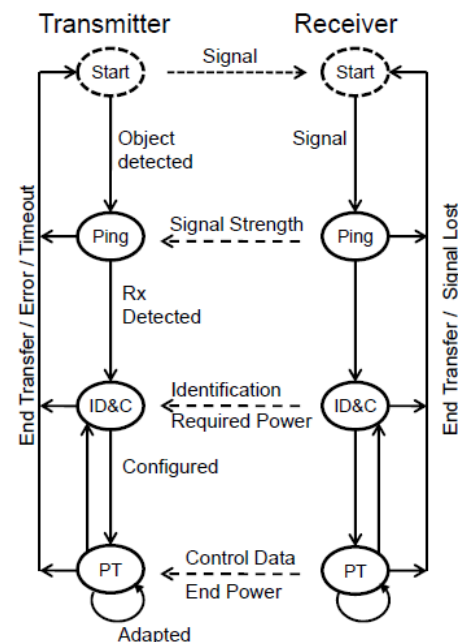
Transmitter
Receiver
Start
Signal
Start
Object detected
Signal
End Transfer / Error / Timeout
Ping
Signal Strength
Ping
End Transfer / Signal Lost
Rx Detected
ID&C
Identification
Required Power
ID&C
Configured
PT
Control Data
End Power
PT
Adapted